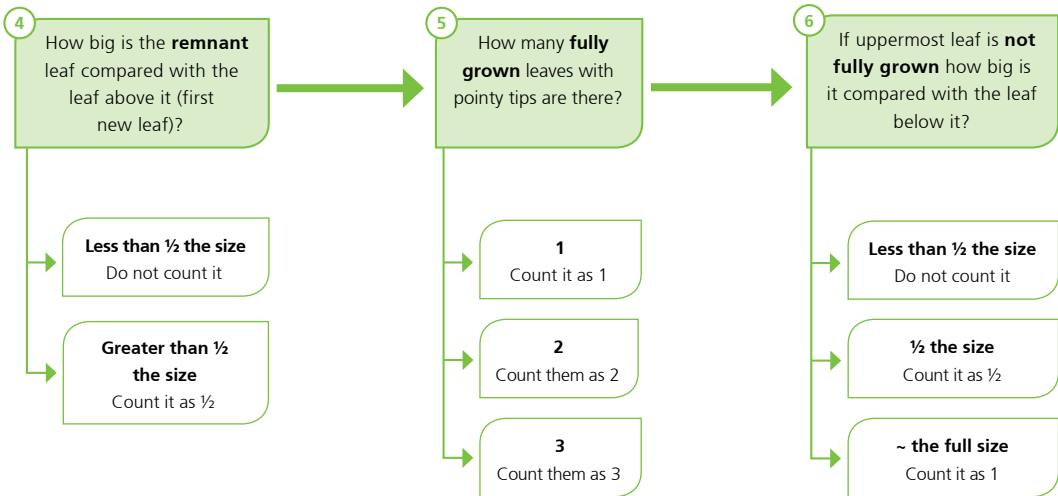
4
How big is the remnant leaf compared with the leaf above it (first new leaf)?

Less than ½ the size
Do not count it

Greater than ½ the size
Count it as ½

5
How many fully grown leaves with pointy tips are there?

1
Count it as 1

2
Count them as 2

3
Count them as 3

6
If uppermost leaf is not fully grown how big is it compared with the leaf below it?

Less than ½ the size
Do not count it

½ the size
Count it as ½

~ the full size
Count it as 1